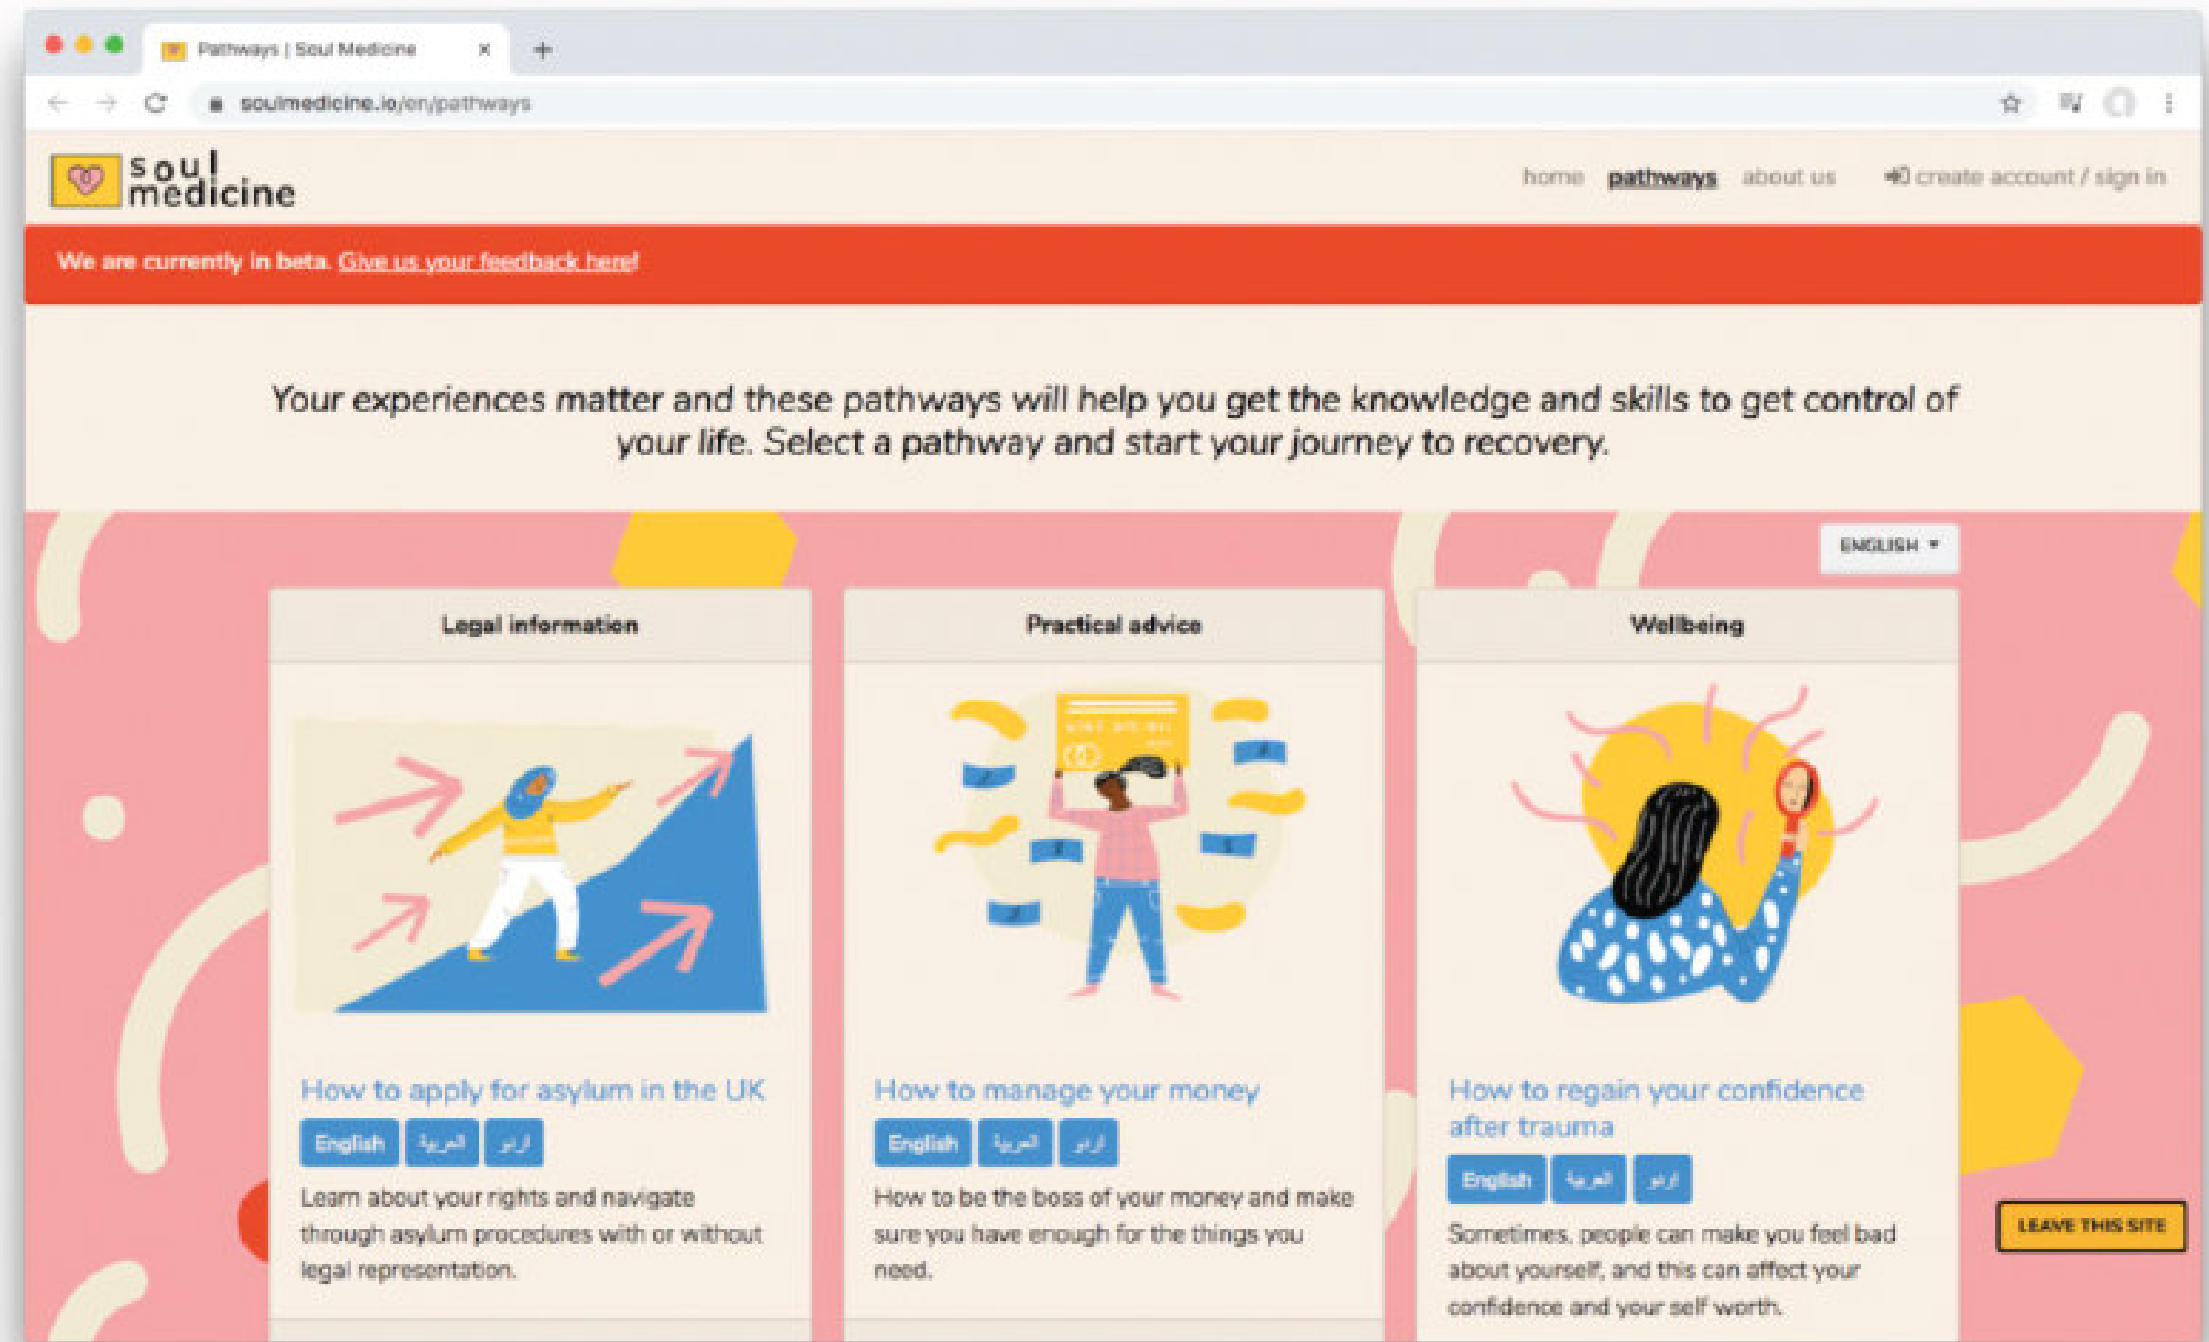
Pathways | Soul Medicine ×

soulmedicine.io/en/pathways

soul medicine

home pathways about us create account / sign in

We are currently in beta. Give us your feedback here!

Your experiences matter and these pathways will help you get the knowledge and skills to get control of your life. Select a pathway and start your journey to recovery.

ENGLISH ▾

Legal information

How to apply for asylum in the UK

English العربية اردو

Learn about your rights and navigate through asylum procedures with or without legal representation.

Practical advice

How to manage your money

English العربية اردو

How to be the boss of your money and make sure you have enough for the things you need.

Wellbeing

How to regain your confidence after trauma

English العربية اردو

Sometimes, people can make you feel bad about yourself, and this can affect your confidence and your self worth.

LEAVE THIS SITE